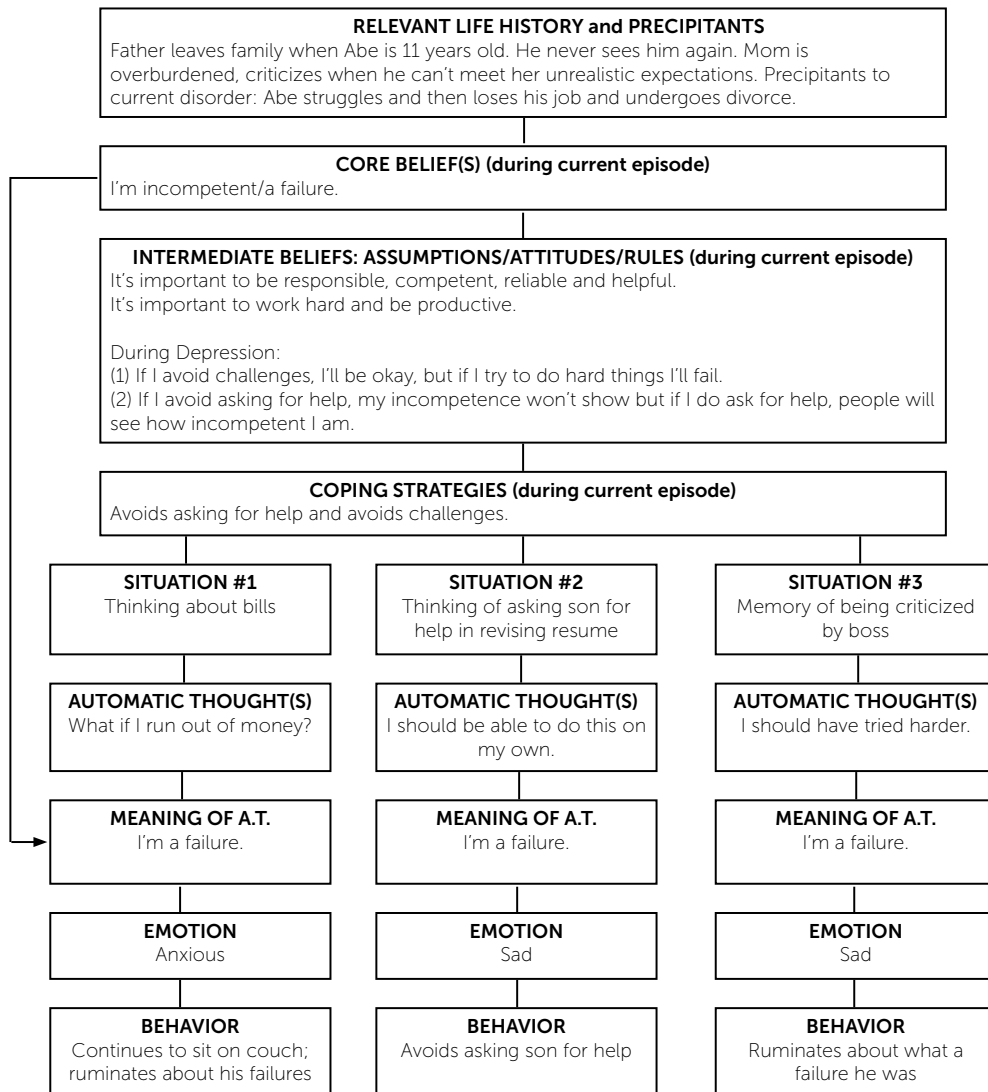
RELEVANT LIFE HISTORY and PRECIPITANTS
Father leaves family when Abe is 11 years old. He never sees him again. Mom is overburdened, criticizes when he can't meet her unrealistic expectations. Precipitants to current disorder: Abe struggles and then loses his job and undergoes divorce.

CORE BELIEF(S) (during current episode)
I'm incompetent/a failure.

INTERMEDIATE BELIEFS: ASSUMPTIONS/ATTITUDES/RULES (during current episode)
It's important to be responsible, competent, reliable and helpful.
It's important to work hard and be productive.

During Depression:
(1) If I avoid challenges, I'll be okay, but if I try to do hard things I'll fail.
(2) If I avoid asking for help, my incompetence won't show but if I do ask for help, people will see how incompetent I am.

COPING STRATEGIES (during current episode)
Avoids asking for help and avoids challenges.

SITUATION #1
Thinking about bills

AUTOMATIC THOUGHT(S)
What if I run out of money?

MEANING OF A.T.
I'm a failure.

EMOTION
Anxious

BEHAVIOR
Continues to sit on couch; ruminates about his failures

SITUATION #2
Thinking of asking son for help in revising resume

AUTOMATIC THOUGHT(S)
I should be able to do this on my own.

MEANING OF A.T.
I'm a failure.

EMOTION
Sad

BEHAVIOR
Avoids asking son for help

SITUATION #3
Memory of being criticized by boss

AUTOMATIC THOUGHT(S)
I should have tried harder.

MEANING OF A.T.
I'm a failure.

EMOTION
Sad

BEHAVIOR
Ruminates about what a failure he was